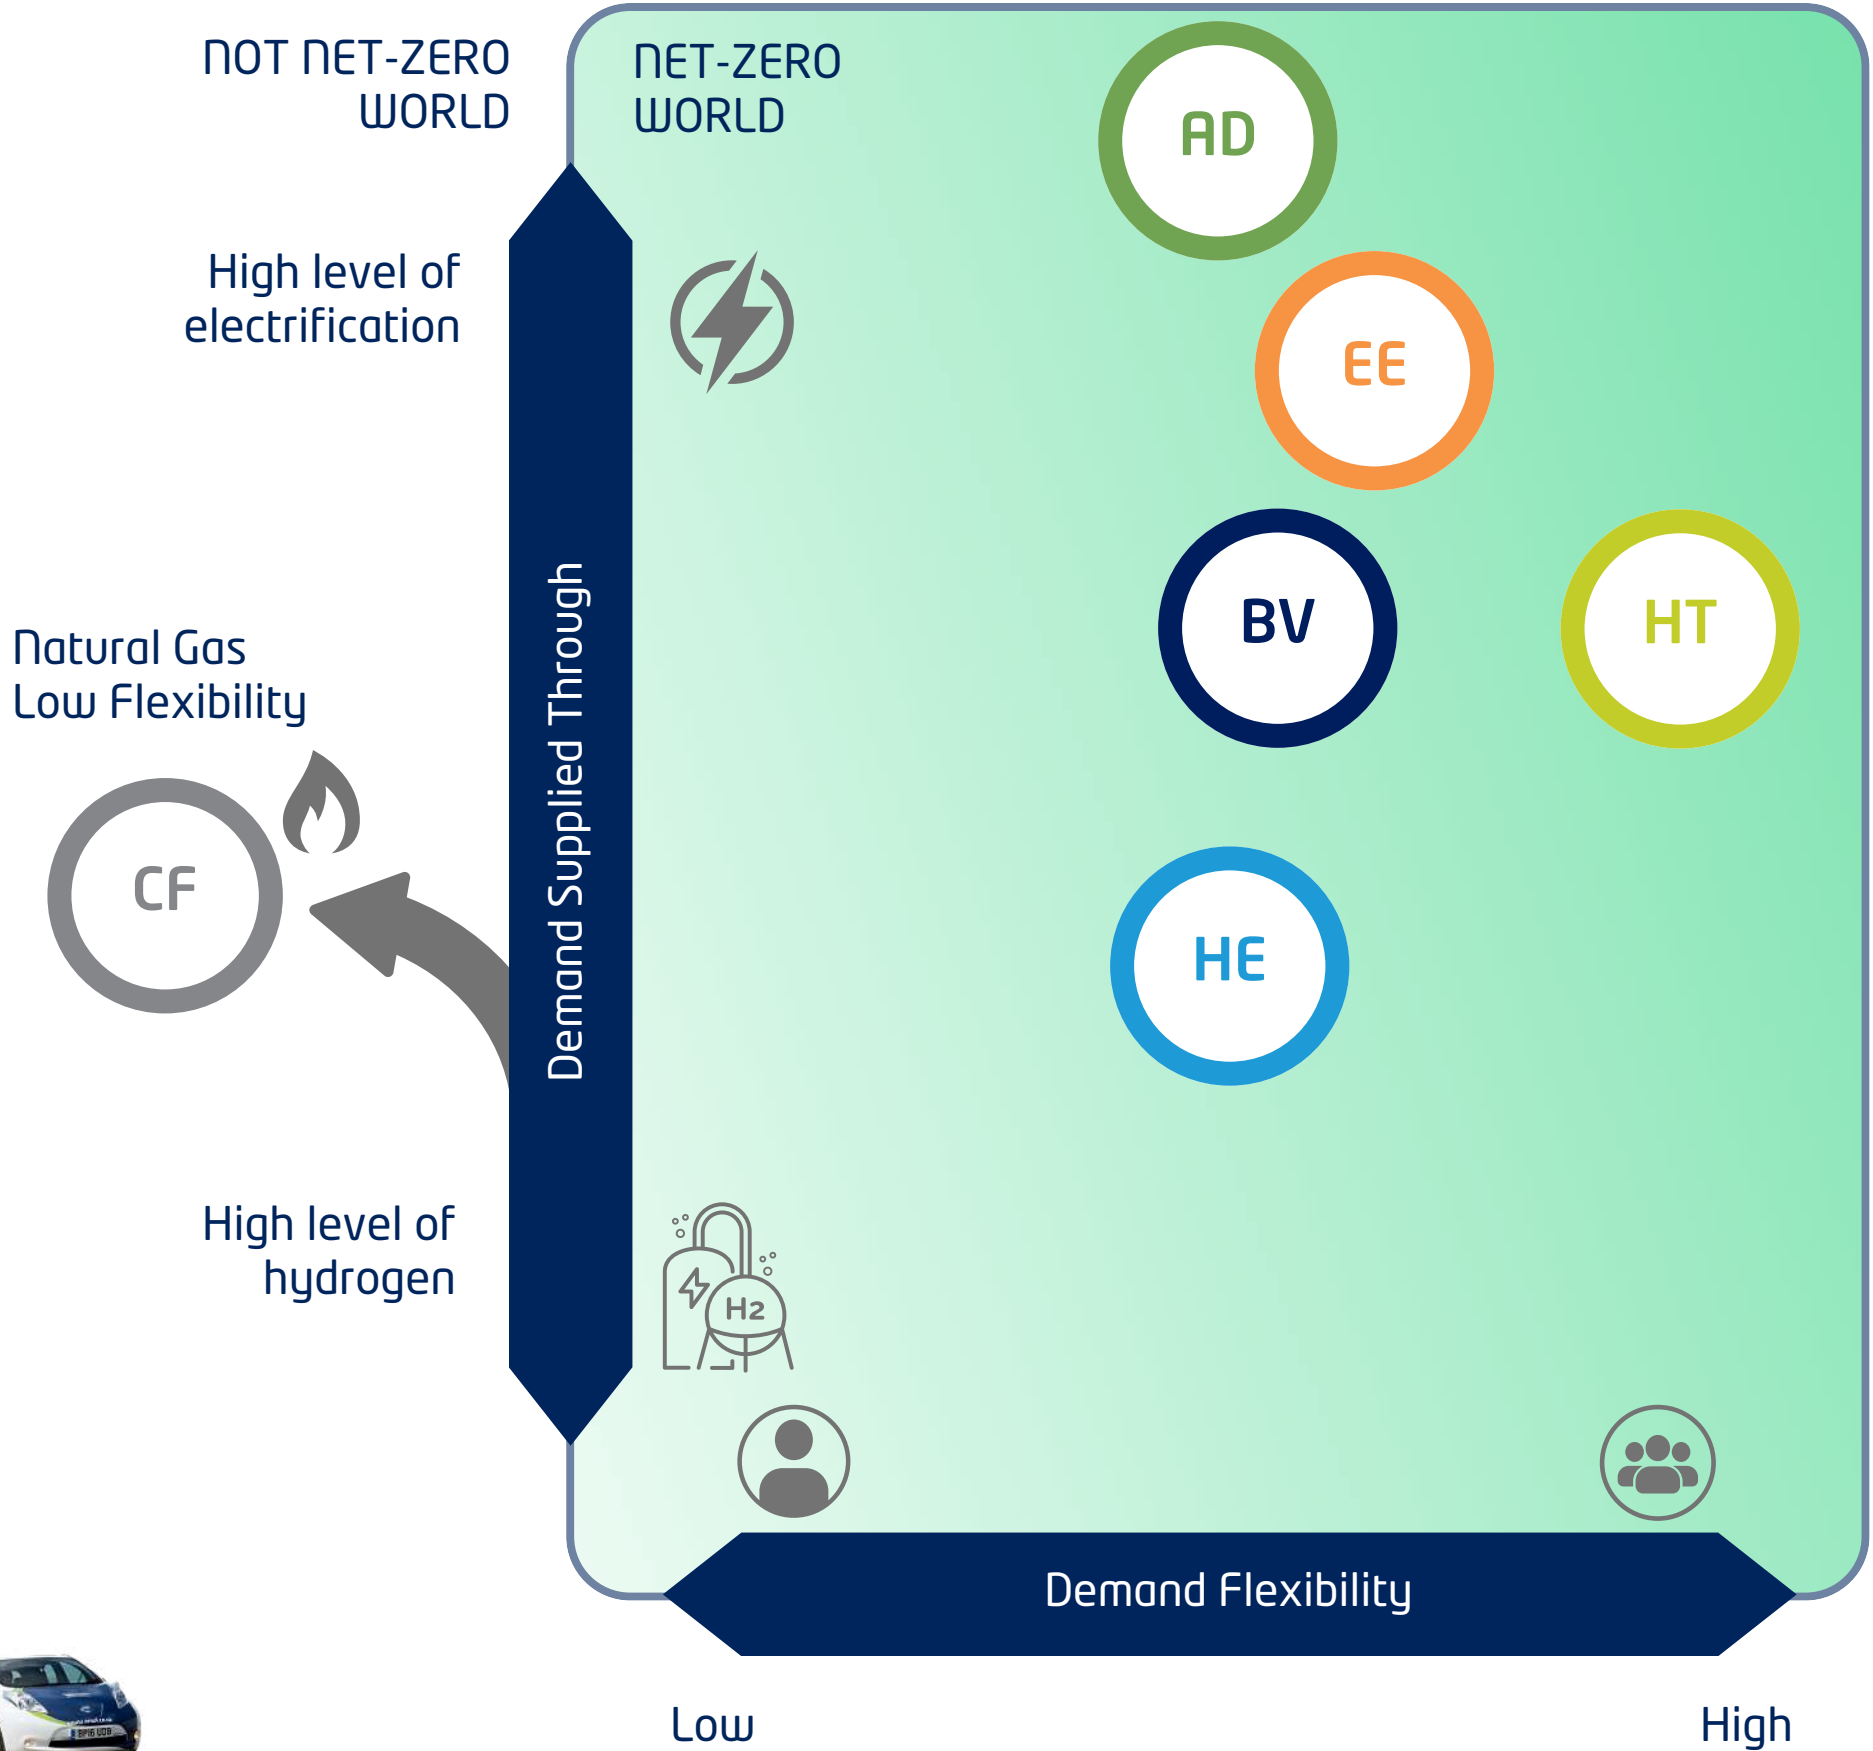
NOT NET-ZERO WORLD

NET-ZERO WORLD

AD

High level of electrification

EE

BV

HT

Natural Gas Low Flexibility

CF

Demand Supplied Through

HE

High level of hydrogen

H2

Demand Flexibility

Low

High